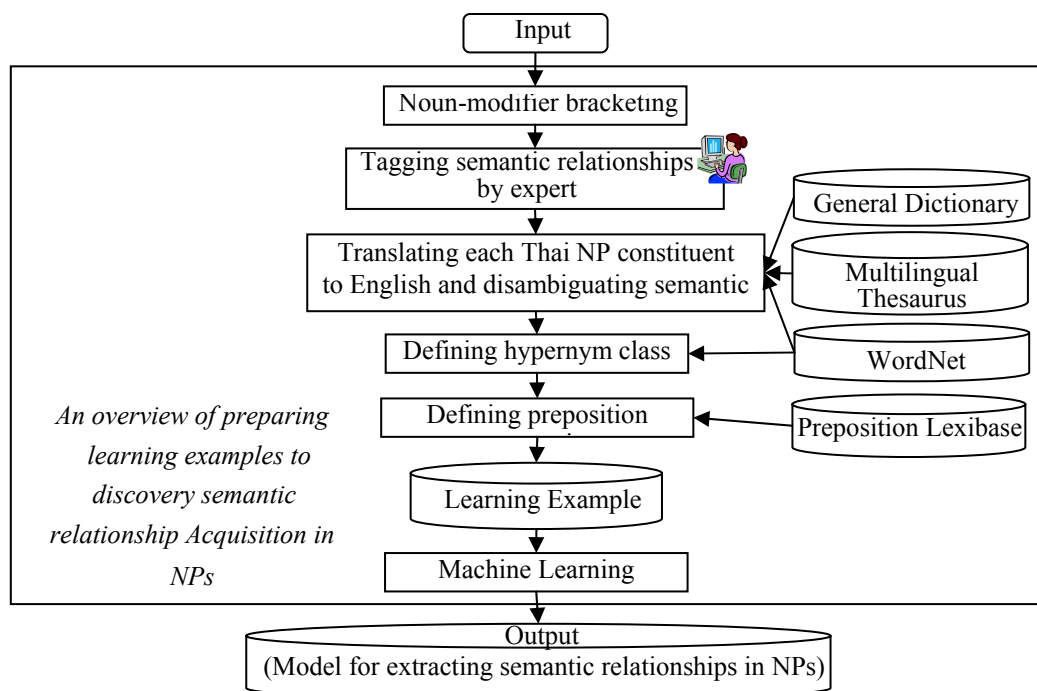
Input

Noun-modifier bracketing

Tagging semantic relationships by expert

General Dictionary

Translating each Thai NP constituent to English and disambiguating semantic

Multilingual Thesaurus

Defining hypernym class

WordNet

An overview of preparing learning examples to discovery semantic relationship Acquisition in NPs

Defining preposition

Preposition Lexibase

Learning Example

Machine Learning

Output
(Model for extracting semantic relationships in NPs)